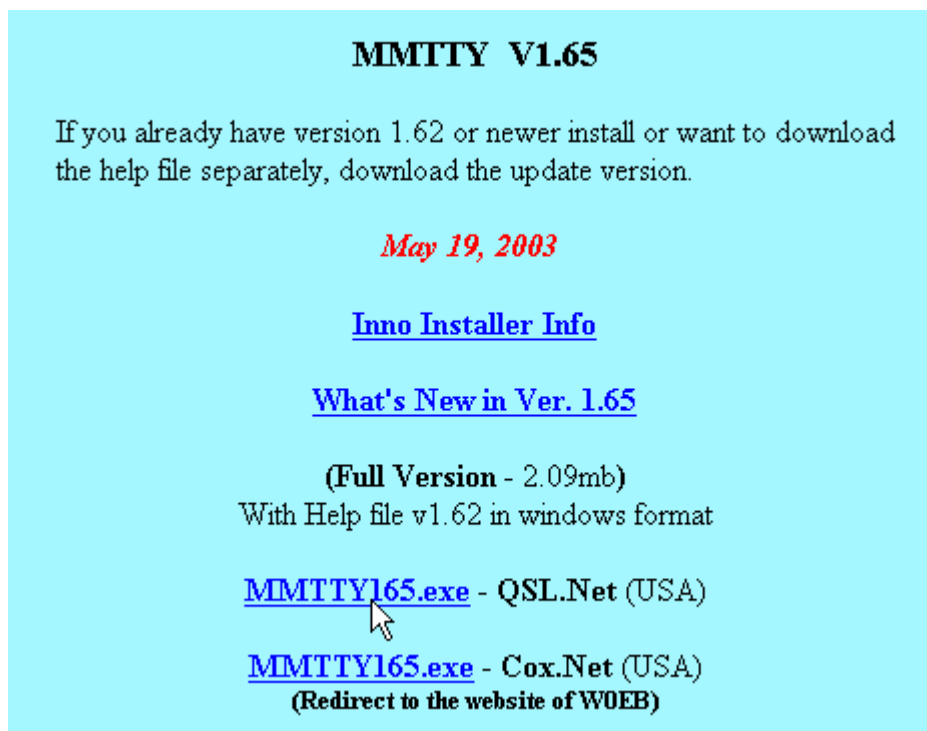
MMTTY V1.65

If you already have version 1.62 or newer install or want to download the help file separately, download the update version.

May 19, 2003

Inno Installer Info

What's New in Ver. 1.65

(Full Version - 2.09mb)
With Help file v1.62 in windows format

MMTTY165.exe - QSL.Net (USA)

MMTTY165.exe - Cox.Net (USA)
(Redirect to the website of W0EB)